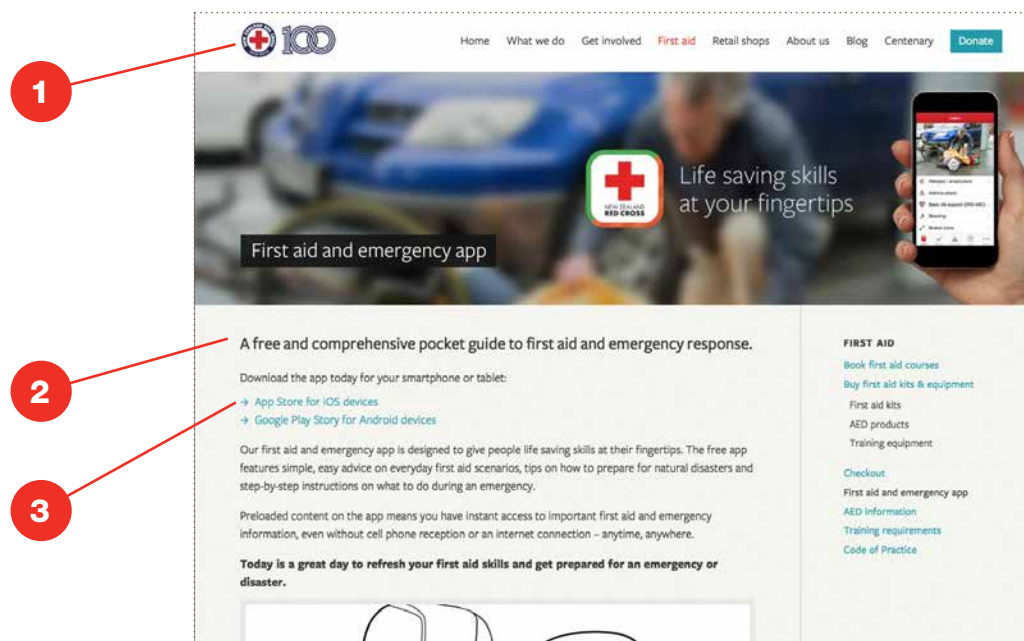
1

2

3

100

Home What we do Get involved First aid Retail shops About us Blog Centenary Donate

NEW ZEALAND RED CROSS

Life saving skills at your fingertips

First aid and emergency app

A free and comprehensive pocket guide to first aid and emergency response.

Download the app today for your smartphone or tablet:

→ App Store for iOS devices
→ Google Play Story for Android devices

Our first aid and emergency app is designed to give people life saving skills at their fingertips. The free app features simple, easy advice on everyday first aid scenarios, tips on how to prepare for natural disasters and step-by-step instructions on what to do during an emergency.

Preloaded content on the app means you have instant access to important first aid and emergency information, even without cell phone reception or an internet connection – anytime, anywhere.

**Today is a great day to refresh your first aid skills and get prepared for an emergency or disaster.**

FIRST AID
Book first aid courses
Buy first aid kits & equipment
First aid kits
AED products
Training equipment
Checkout
First aid and emergency app
AED information
Training requirements
Code of Practice